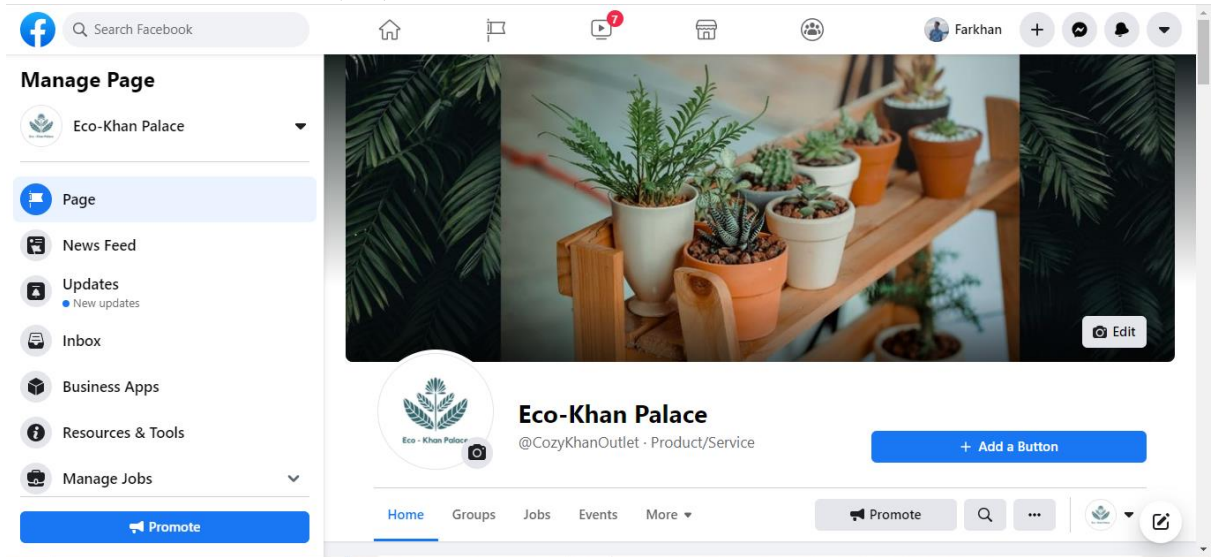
Search Facebook

7

Farkhan

Manage Page

Eco-Khan Palace

Page

News Feed

Updates
• New updates

Inbox

Business Apps

Resources & Tools

Manage Jobs

Promote

Edit

Eco - Khan Palace

Eco-Khan Palace

@CozyKhanOutlet · Product/Service

+ Add a Button

Home Groups Jobs Events More ▾

Promote

...